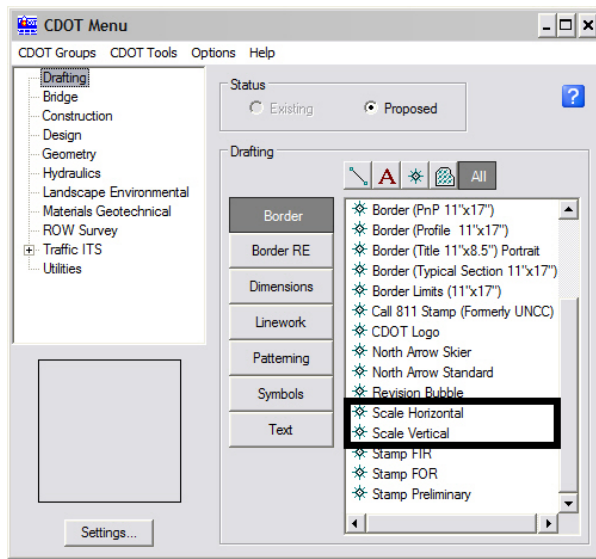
CDOT Menu

CDOT Groups CDOT Tools Options Help

Drafting
Bridge
Construction
Design
Geometry
Hydraulics
Landscape Environmental
Materials Geotechnical
ROW Survey
Traffic ITS
Utilities

Status
Existing
Proposed

Drafting

A
All

Border
Border RE
Dimensions
Linework
Patterning
Symbols
Text

Border (PnP 11"x17")
Border (Profile 11"x17")
Border (Title 11"x8.5") Portrait
Border (Typical Section 11"x17")
Border Limits (11"x17")
Call 811 Stamp (Formerly UNCC)
CDOT Logo
North Arrow Skier
North Arrow Standard
Revision Bubble
Scale Horizontal
Scale Vertical
Stamp FIR
Stamp FOR
Stamp Preliminary

Settings...